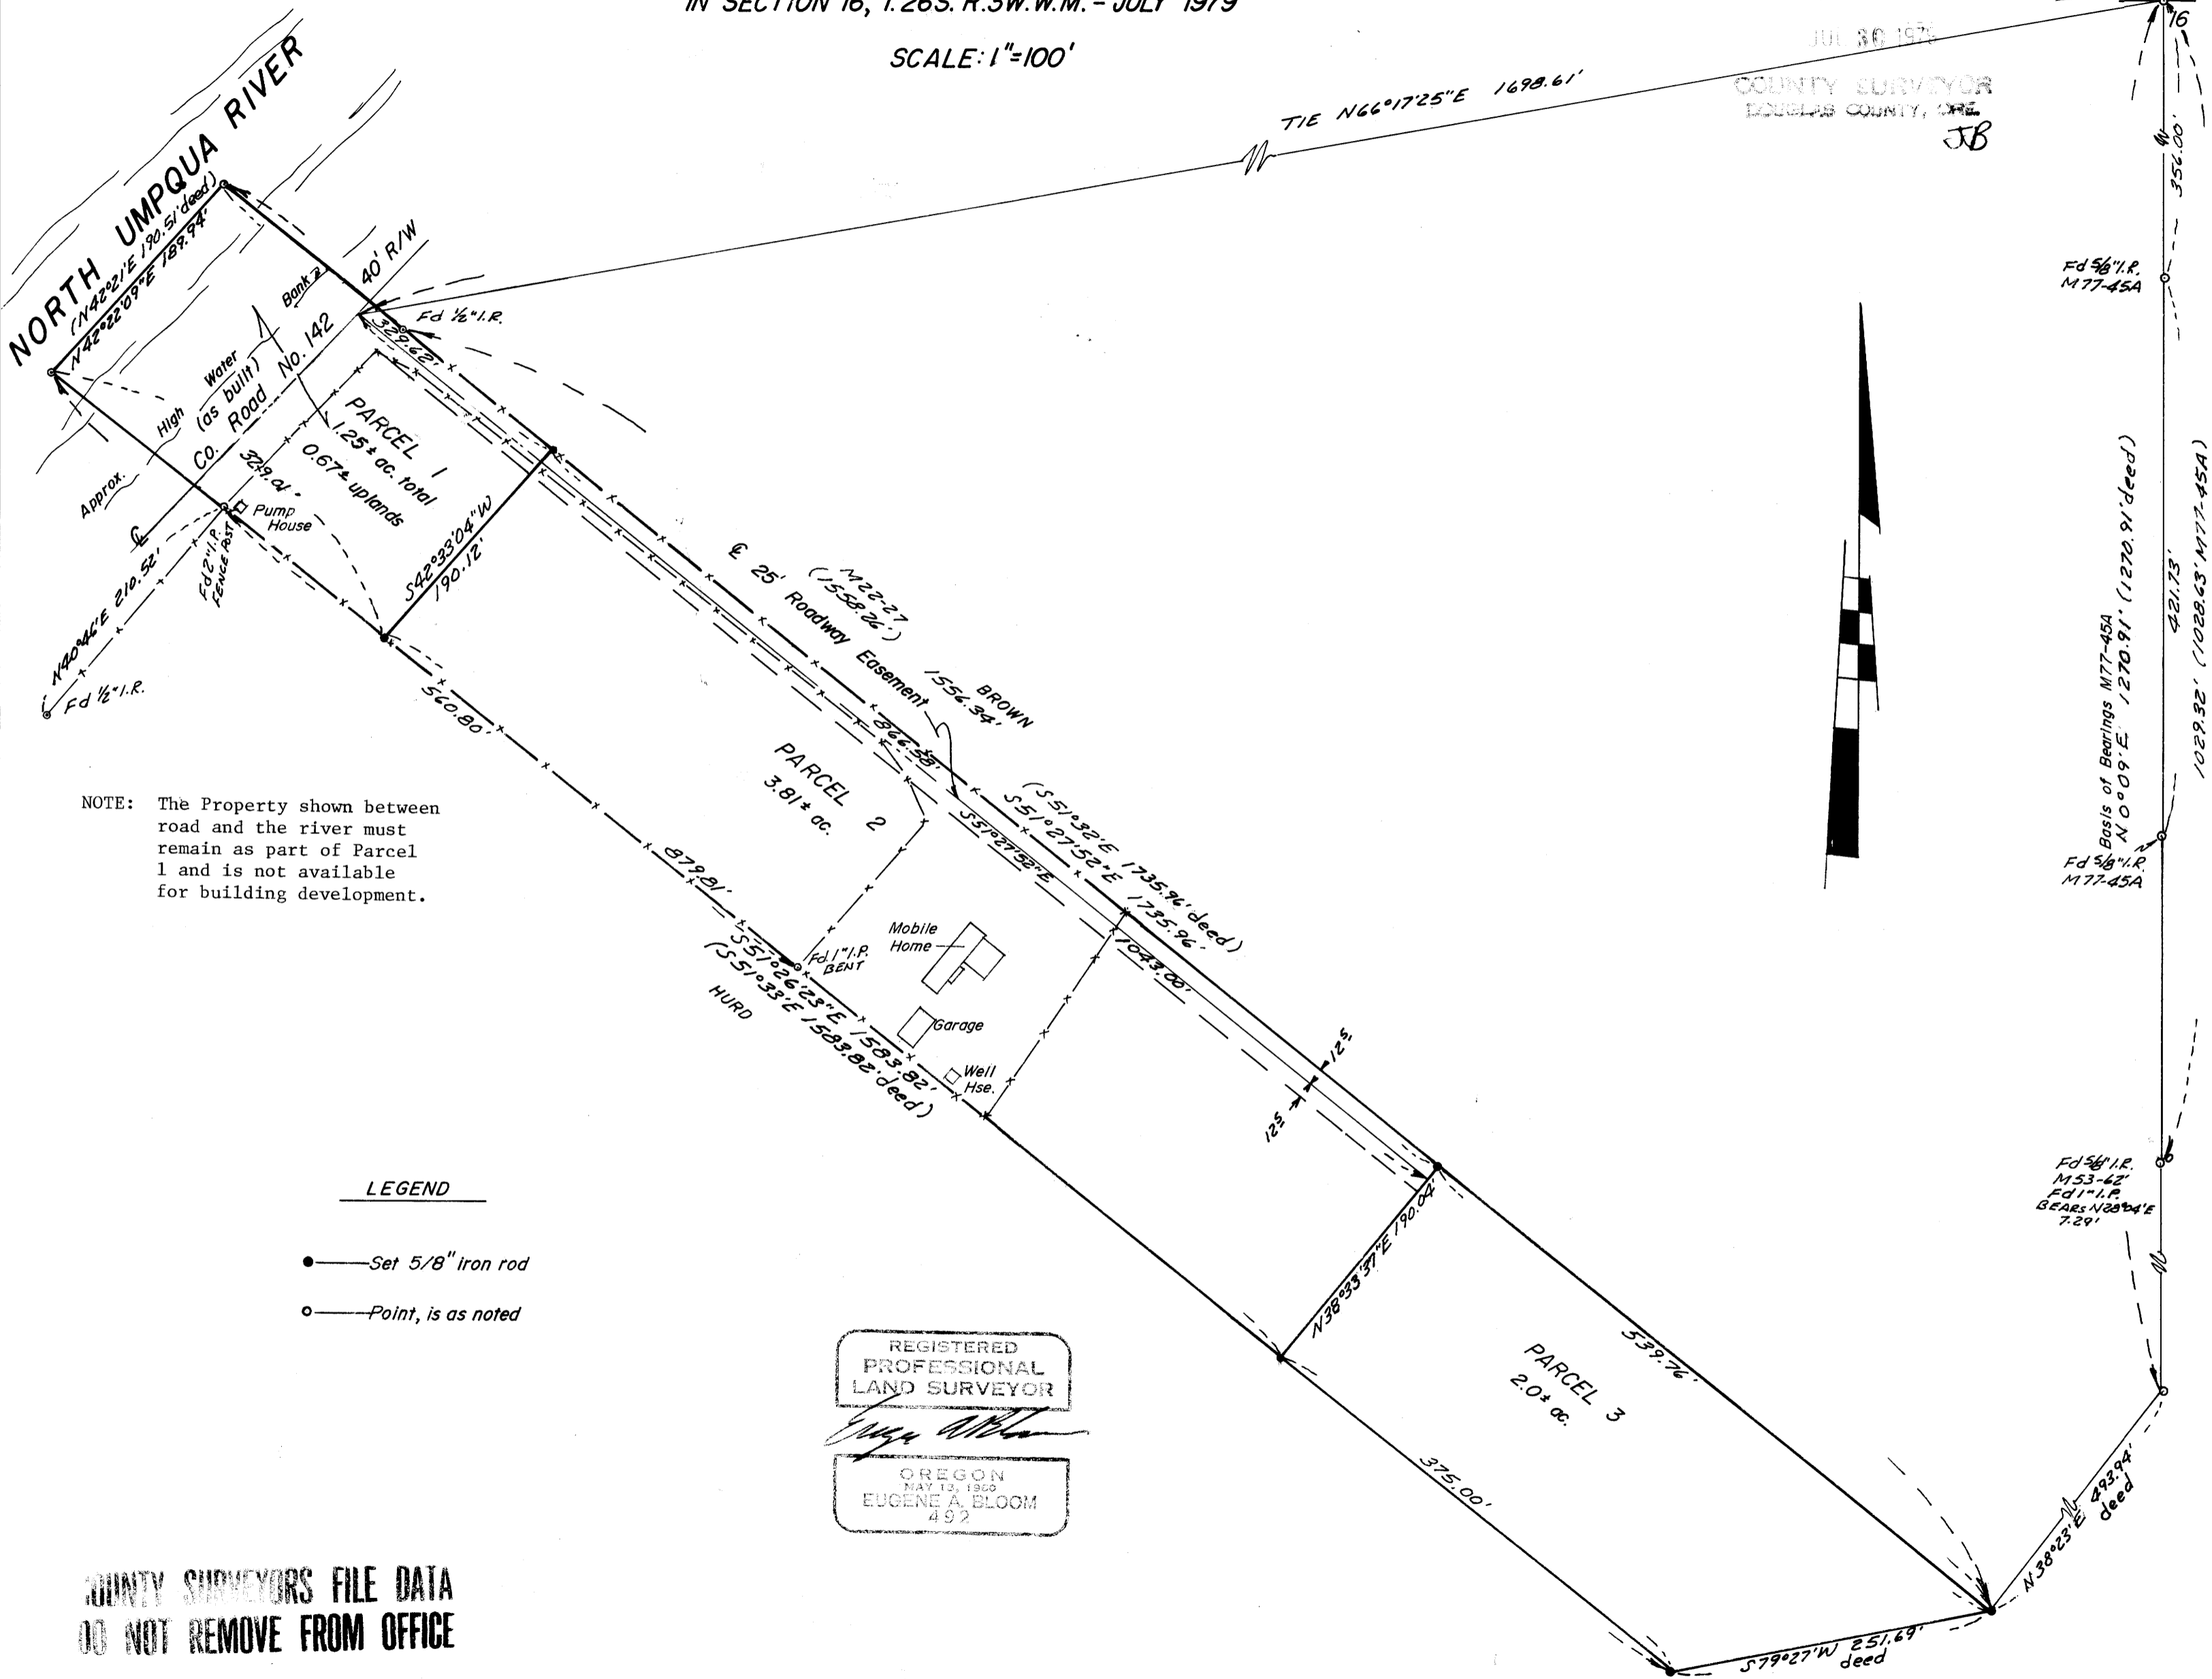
IN SECTION 16, T.26S. R.3W.W.M. - JULY 1979

SCALE: 1"=100'

JUL 30 1979
COUNTY SURVEYOR
DOUGLAS COUNTY, ORE.
JB

16

TIE N66°17'25"E 1698.61'

NORTH UMPQUA RIVER

(N42°21'E 190.51' deed)
N42°22'09"E 189.94'

40' R/W

Bank

Fd ½" I.R.

329.62'

Approx. High Water (as built)

Co. Road No. 142

℄

329.01'

PARCEL 1
1.25± ac. total
0.67± uplands

Pump House

Fd 2" I.P. FENCE POST

N40°46'E 210.52'

Fd ½" I.R.

S42°33'04"W 190.12'

℄ 25' Roadway Easement

(M22-72 1558.26')

BROWN 1556.34'

866.58'

560.80'

PARCEL 2
3.81± ac.

S51°27'52"E

(S51°32'E 1735.96' deed)
S51°27'52"E 1735.96'

1043.00'

879.81'

Fd 1" I.P. BENT

Mobile Home

Garage

Well Hse.

S51°26'23"E 1583.82'
(S51°33'E 1583.82' deed)

HURD

12.5

12.5

NOTE: The Property shown between road and the river must remain as part of Parcel 1 and is not available for building development.

356.00'

Fd 5/8" I.R.
M77-45A

Basis of Bearings M77-45A
N0°09'E 1270.91' (1270.91' deed)

421.73'

1029.32' (1028.63' M77-45A)

Fd 5/8" I.R.
M77-45A

Fd 5/8" I.R.
M53-62'
Fd 1" I.P.
BEARS N28°04'E
7.29'

LEGEND

Set 5/8" Iron rod

Point, is as noted

N38°33'37"E 190.04'

PARCEL 3
2.0± ac.

539.76'

375.00'

N38°23'E 493.94' deed

S79°27'W 251.69' deed

REGISTERED
PROFESSIONAL
LAND SURVEYOR

OREGON
MAY 13, 1966
EUGENE A. BLOOM
492

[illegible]UNTY SURVEYORS FILE DATA
DO NOT REMOVE FROM OFFICE